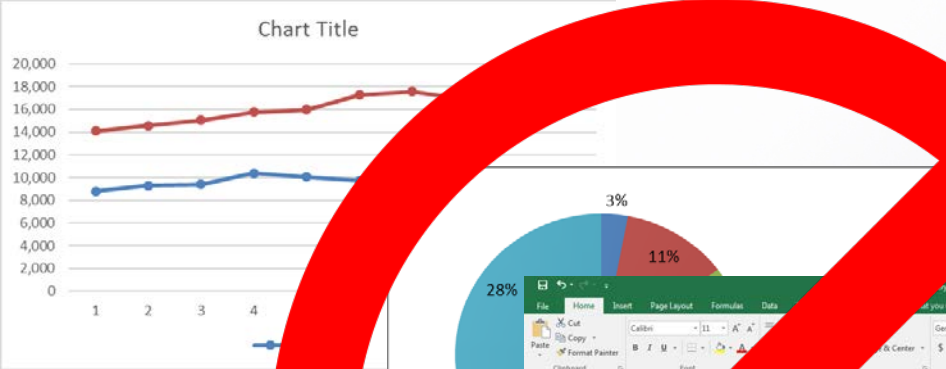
Chart Title

20,000
18,000
16,000
14,000
12,000
10,000
8,000
6,000
4,000
2,000
0

1 2 3 4

3%
11%
28%

File Home Insert Page Layout Formulas Data

Cut
Copy
Paste
Format Painter
Clipboard

Calibri 11 A A
B I U

& Center
$